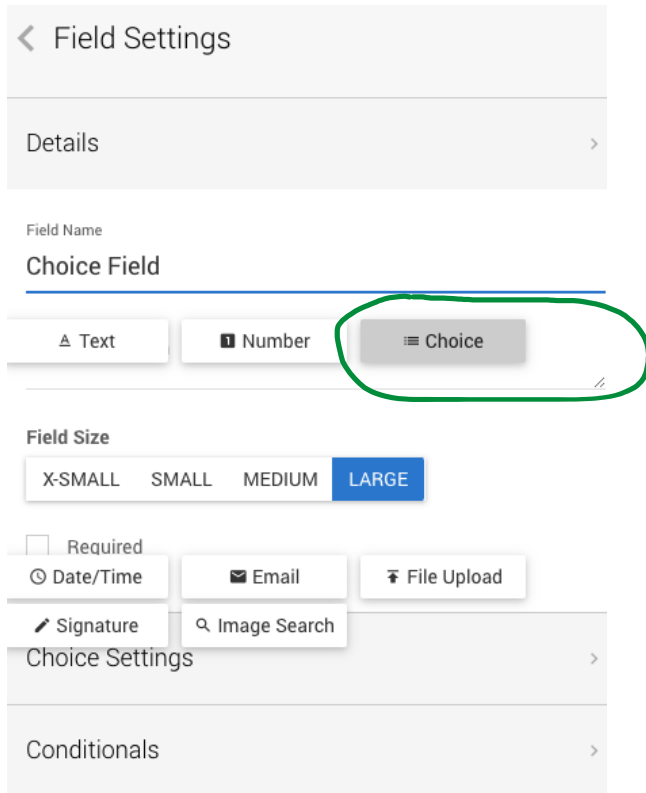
Field Settings

Details

Field Name
Choice Field

Text
Number
Choice

Field Size

| X-SMALL | SMALL | MEDIUM | LARGE |
|---|---|---|---|

Required

Date/Time
Email
File Upload
Signature
Image Search

Choice Settings

Conditionals